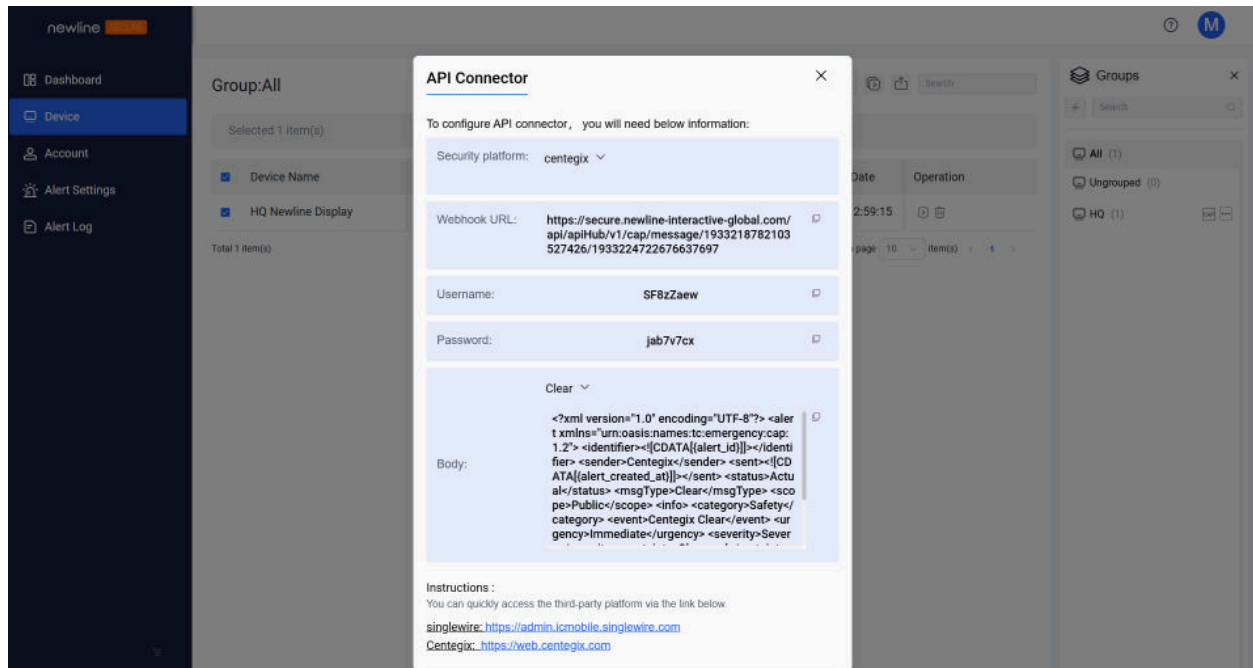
newline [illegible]

Dashboard
Device
Account
Alert Settings
Alert Log

Group:All

Selected 1 item(s)

| Device Name | Date | Operation |
|---|---|---|
| HQ Newline Display | 2:59:15 | |

Total 1 item(s)

page 10 item(s) 1

API Connector

To configure API connector, you will need below information:

Security platform: centegix

Webhook URL: https://secure.newline-interactive-global.com/api/apiHub/v1/cap/message/1933218782103527426/1933224722676637697

Username: SF8zZaew

Password: jab7v7cx

Body: Clear

<?xml version="1.0" encoding="UTF-8"?> <alert xmlns="urn:oasis:names:tc:emergency:cap:1.2"> <identifier><![CDATA[{alert_id}]]></identifier> <sender>Centegix</sender> <sent><![CDATA[{alert_created_at}]]></sent> <status>Actual</status> <msgType>Clear</msgType> <scope>Public</scope> <info> <category>Safety</category> <event>Centegix Clear</event> <urgency>Immediate</urgency> <severity>Sever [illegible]

Instructions :
You can quickly access the third-party platform via the link below.
singlewire: https://admin.icmobile.singlewire.com
Centegix: https://web.centegix.com

Groups
Search
All (1)
Ungrouped (0)
HQ (1)

Search